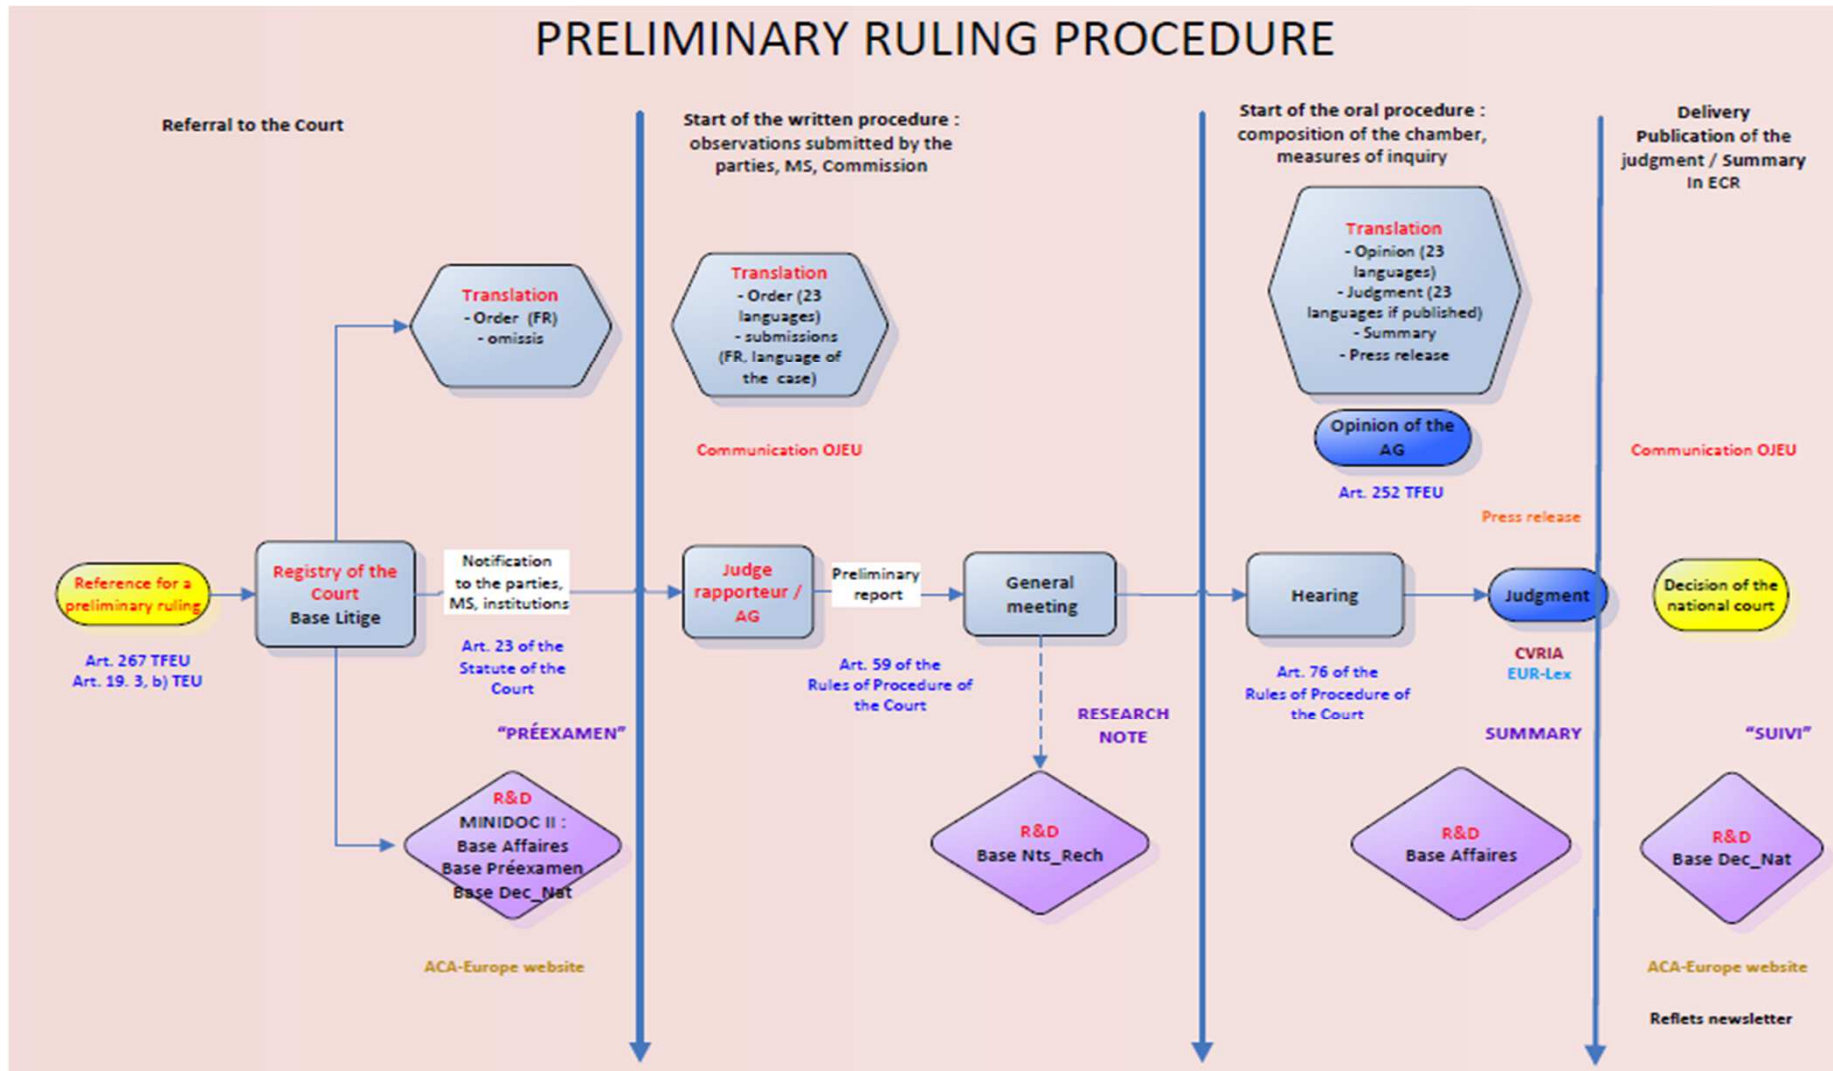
PRELIMINARY RULING PROCEDURE

Referral to the Court

Start of the written procedure : observations submitted by the parties, MS, Commission

Start of the oral procedure : composition of the chamber, measures of inquiry

Delivery Publication of the judgment / Summary in ECR

Translation
- Order (FR)
- omissis

Translation
- Order (23 languages)
- submissions (FR, language of the case)

Translation
- Opinion (23 languages)
- Judgment (23 languages if published)
- Summary
- Press release

Opinion of the AG

Art. 252 TFEU

Communication OJEU

Communication OJEU

Press release

Reference for a preliminary ruling

Art. 267 TFEU
Art. 19. 3, b) TEU

Registry of the Court
Base Litige

Notification to the parties, MS, institutions

Art. 23 of the Statute of the Court

Judge rapporteur / AG

Preliminary report

Art. 59 of the Rules of Procedure of the Court

General meeting

Hearing

Art. 76 of the Rules of Procedure of the Court

Judgment

CVRIA
EUR-Lex

Decision of the national court

"PRÉEXAMEN"

RESEARCH NOTE

SUMMARY

"SUIVI"

R&D
MINIDOC II :
Base Affaires
Base Préexamen
Base Dec_Nat

R&D
Base Nts_Rech

R&D
Base Affaires

R&D
Base Dec_Nat

ACA-Europe website

ACA-Europe website

Reflets newsletter